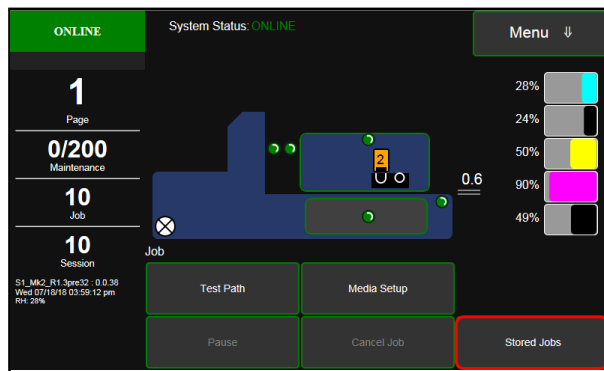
ONLINE

System Status: ONLINE

Menu ⇓

1
Page

0/200
Maintenance

10
Job

10
Session

S1_Mk2_R1.3pre32 : 0.0.38
Wed 07/18/18 03:59:12 pm
RH: 28%

2

0.6

28%

24%

50%

90%

49%

Job

Test Path

Media Setup

Pause

Cancel Job

Stored Jobs